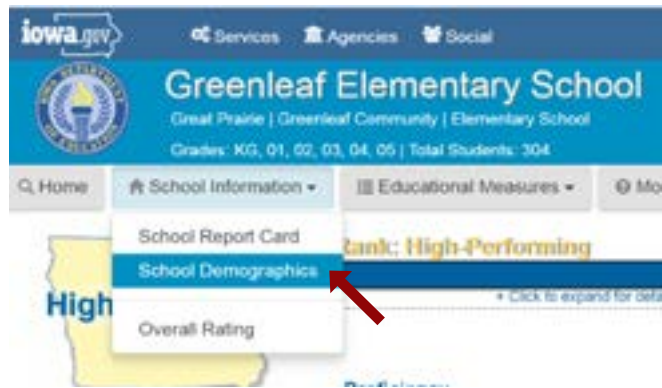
iowa.gov Services Agencies Social

Greenleaf Elementary School

Great Prairie | Greenleaf Community | Elementary School

Grades: KG, 01, 02, 03, 04, 05 | Total Students: 304

Home School Information Educational Measures Mo

School Report Card

School Demographics

Overall Rating

Rank: High-Performing

+ Click to expand for deta

High

Proficiency